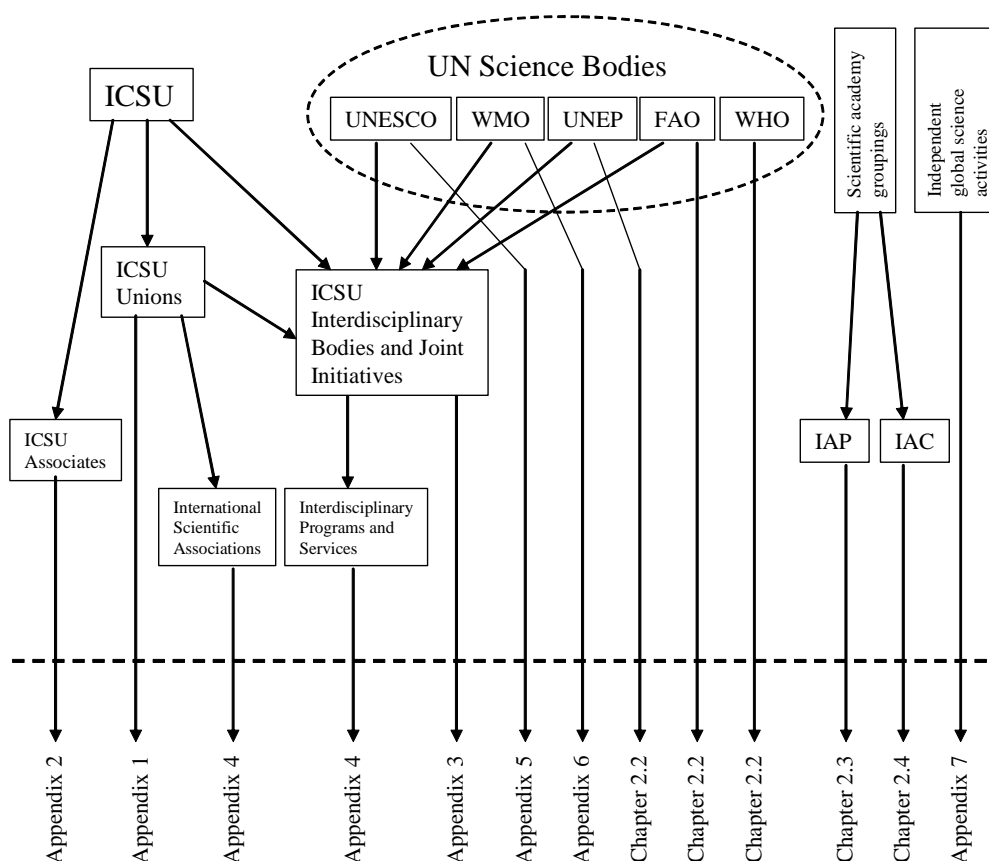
UN Science Bodies

ICSU

UNESCO

WMO

UNEP

FAO

WHO

Scientific academy groupings

Independent global science activities

ICSU Unions

ICSU Interdisciplinary Bodies and Joint Initiatives

ICSU Associates

IAP

IAC

International Scientific Associations

Interdisciplinary Programs and Services

Appendix 2

Appendix 1

Appendix 4

Appendix 4

Appendix 3

Appendix 5

Appendix 6

Chapter 2.2

Chapter 2.2

Chapter 2.2

Chapter 2.3

Chapter 2.4

Appendix 7